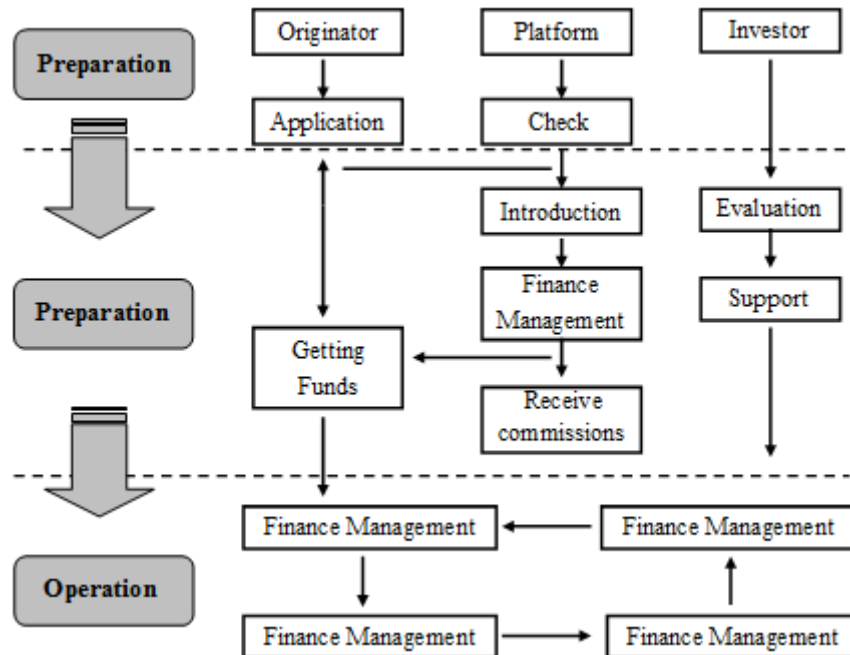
Preparation

Originator

Platform

Investor

Application

Check

Introduction

Evaluation

Preparation

Finance Management

Support

Getting Funds

Receive commissions

Operation

Finance Management

Finance Management

Finance Management

Finance Management